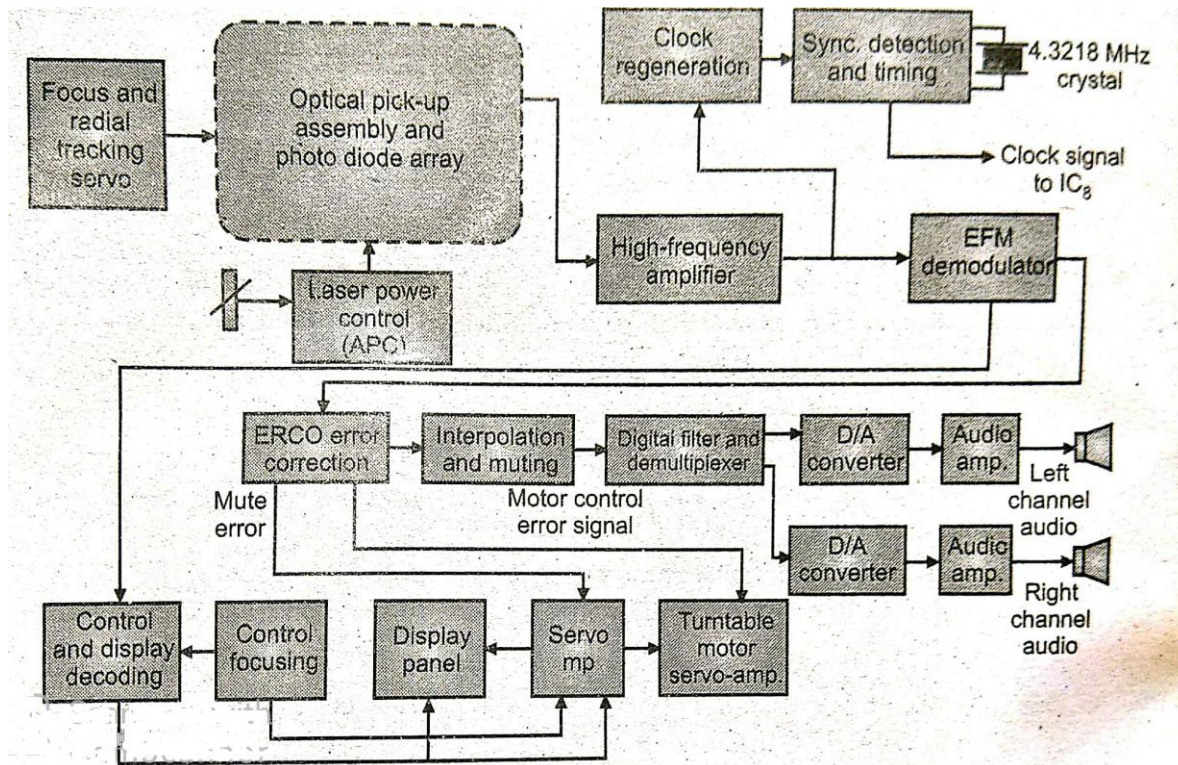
Focus and radial tracking servo

Optical pick-up assembly and photo diode array

Clock regeneration

Sync. detection and timing

4.3218 MHz crystal

Clock signal to $IC_8$

High-frequency amplifier

EFM demodulator

Laser power control (APC)

ERCO error correction

Interpolation and muting

Digital filter and demultiplexer

D/A converter

Audio amp.

Left channel audio

Mute error

Motor control error signal

D/A converter

Audio amp.

Right channel audio

Control and display decoding

Control focusing

Display panel

Servo mp

Turntable motor servo-amp.